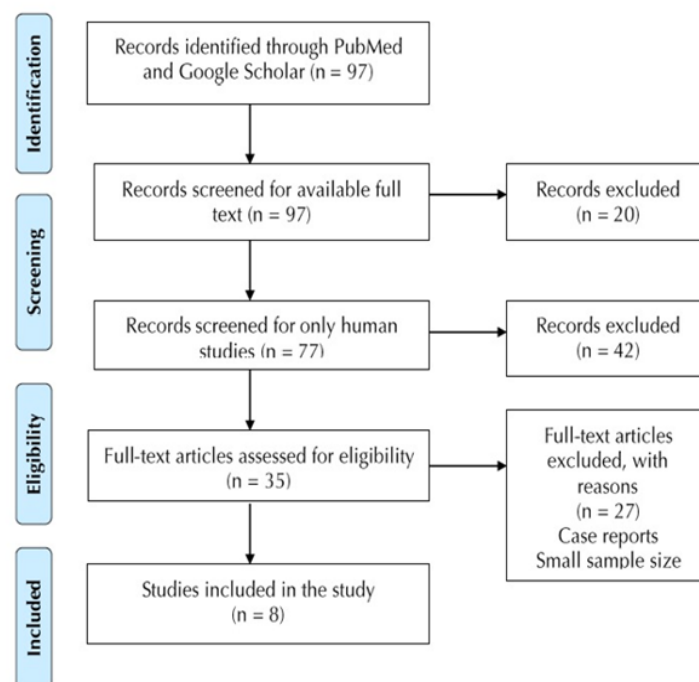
Identification

Records identified through PubMed and Google Scholar (n = 97)

Screening

Records screened for available full text (n = 97)

Records excluded (n = 20)

Records screened for only human studies (n = 77)

Records excluded (n = 42)

Eligibility

Full-text articles assessed for eligibility (n = 35)

Full-text articles excluded, with reasons (n = 27) Case reports Small sample size

Included

Studies included in the study (n = 8)